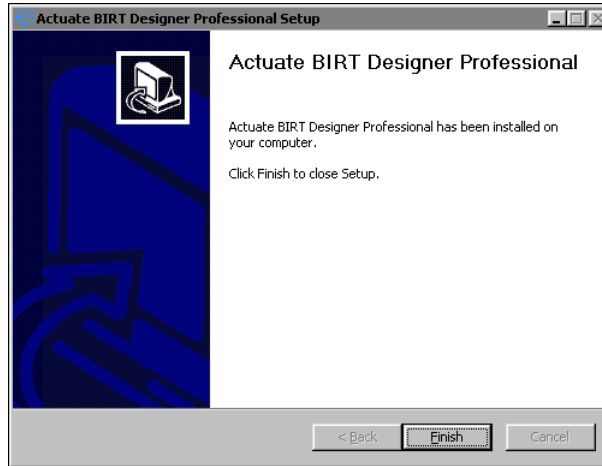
Actuate BIRT Designer Professional Setup

Actuate BIRT Designer Professional

Actuate BIRT Designer Professional has been installed on your computer.

Click Finish to close Setup.

< Back
Finish
Cancel